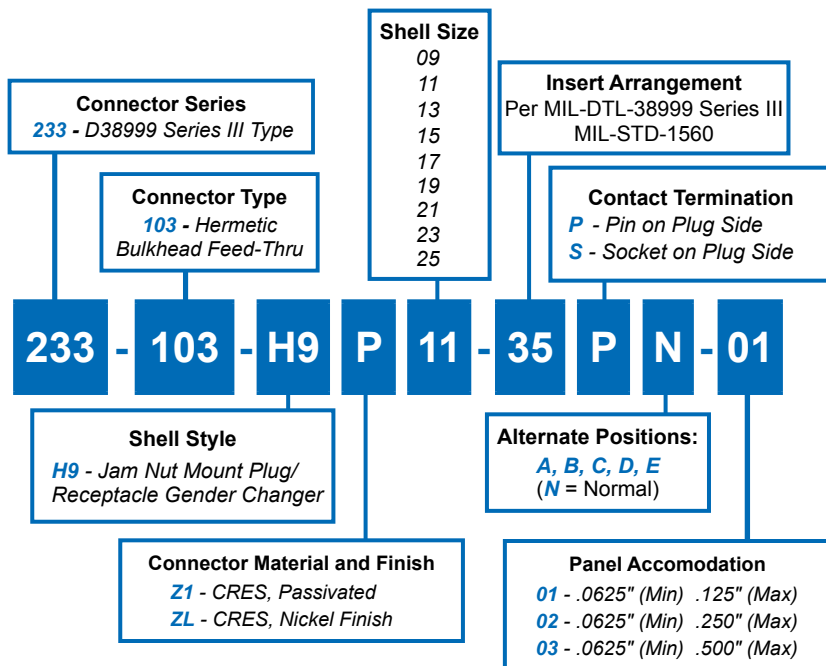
Shell Size
09
11
13
15
17
19
21
23
25

Connector Series
233 - D38999 Series III Type

Connector Type
103 - Hermetic Bulkhead Feed-Thru

Insert Arrangement
Per MIL-DTL-38999 Series III
MIL-STD-1560

Contact Termination
P - Pin on Plug Side
S - Socket on Plug Side

233 - 103 - H9 P 11 - 35 P N - 01

Shell Style
H9 - Jam Nut Mount Plug/ Receptacle Gender Changer

Alternate Positions:
A, B, C, D, E
(N = Normal)

Connector Material and Finish
Z1 - CRES, Passivated
ZL - CRES, Nickel Finish

Panel Accomodation
01 - .0625" (Min) .125" (Max)
02 - .0625" (Min) .250" (Max)
03 - .0625" (Min) .500" (Max)